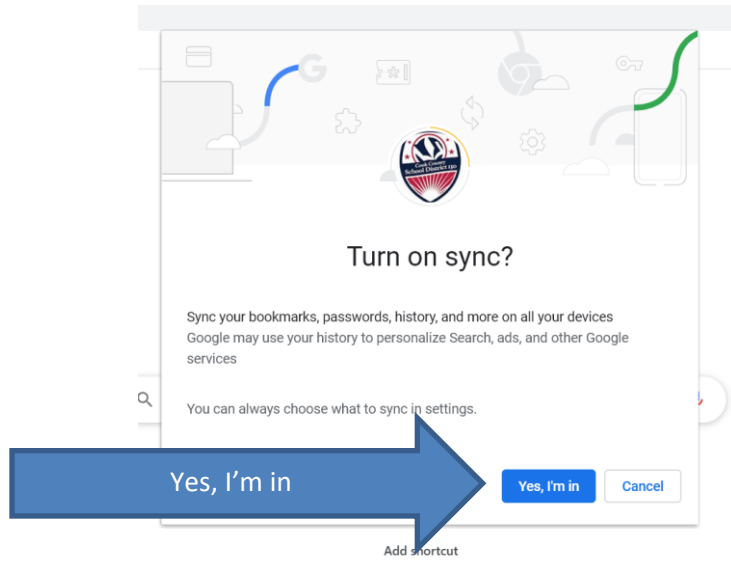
Cook County School District 130

Turn on sync?

Sync your bookmarks, passwords, history, and more on all your devices
Google may use your history to personalize Search, ads, and other Google services

You can always choose what to sync in settings.

Yes, I'm in

Yes, I'm in

Cancel

Add shortcut